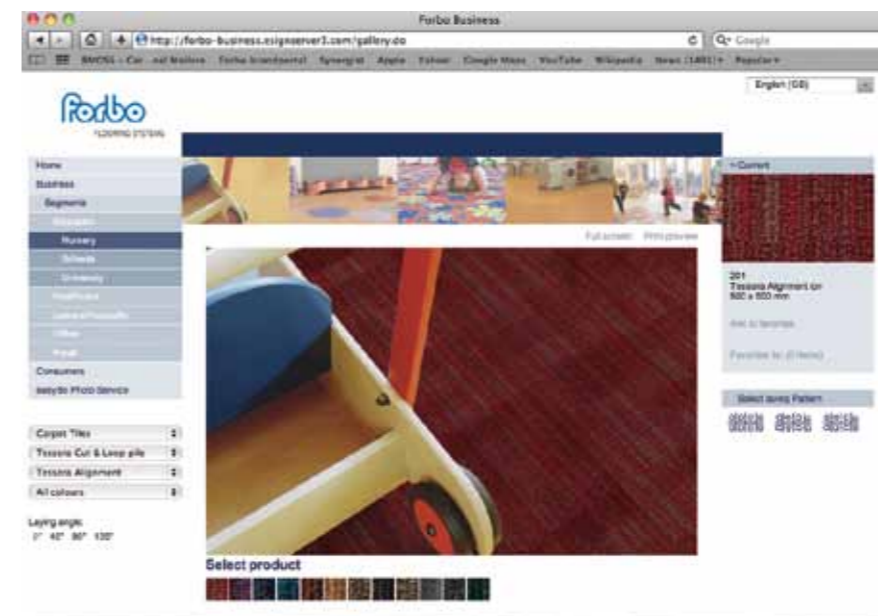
Forbo Business

http://forbo-business.esignserver3.com/gallery.do

Google

BMOSS – Car...nal Mailbox   Forbo brandportal   Synergist   Apple   Yahoo!   Google Maps   YouTube   Wikipedia   News (1481)   Popular

English (GB)

forbo
FLOORING SYSTEMS

Home
Business
Segments
Education
Nursery
Schools
University
Healthcare
Leisure/Hospitality
Offices
Retail
Consumers
babyfoo Photo Service

Carpet Tiles
Tessera Cut & Loop pile
Tessera Alignment
All colours

Laying angle:
0° 45° 90° 135°

Full screen   Print preview

Current

201
Tessera Alignment on
500 x 500 mm

Add to favorites

Favorites list (0 items)

Select laying Pattern

Select product